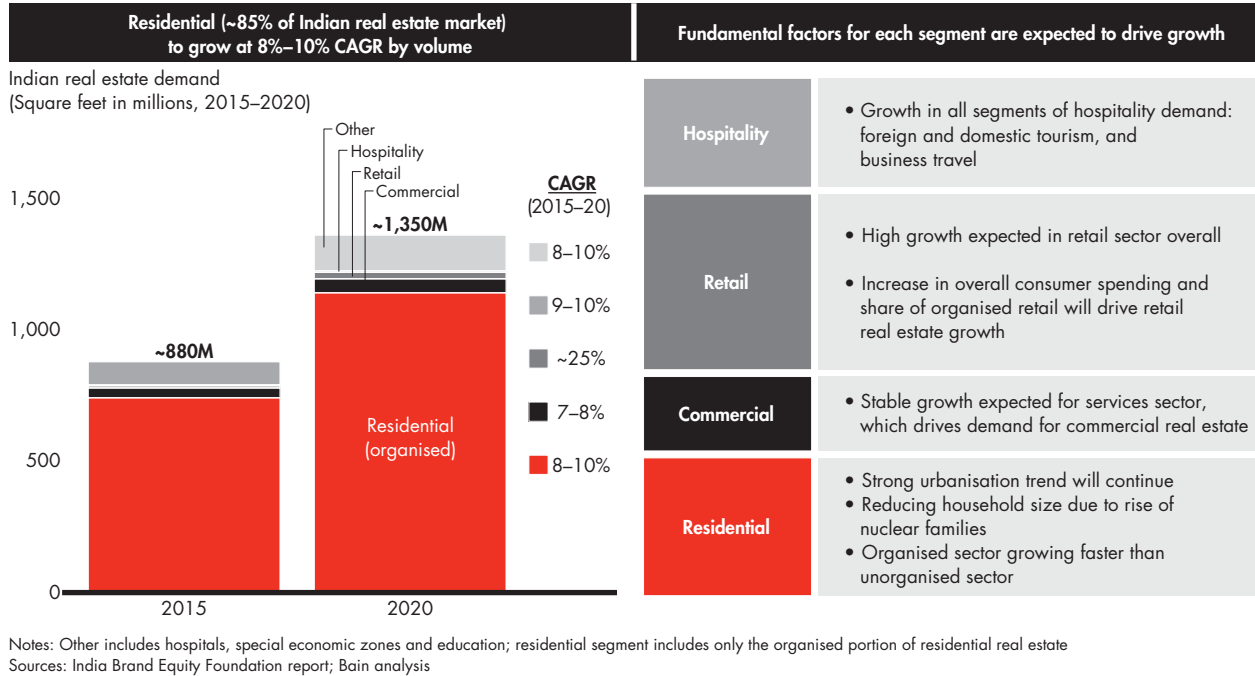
Residential (~85% of Indian real estate market) to grow at 8%–10% CAGR by volume

Fundamental factors for each segment are expected to drive growth

Indian real estate demand
(Square feet in millions, 2015–2020)

Other
Hospitality
Retail
Commercial

CAGR
(2015–20)

1,500
1,000
500
0

~1,350M
~880M

8–10%
9–10%
~25%
7–8%
8–10%

Residential
(organised)

2015
2020

| Hospitality | • Growth in all segments of hospitality demand: foreign and domestic tourism, and business travel |
|---|---|
| Retail | • High growth expected in retail sector overall<br>• Increase in overall consumer spending and share of organised retail will drive retail real estate growth |
| Commercial | • Stable growth expected for services sector, which drives demand for commercial real estate |
| Residential | • Strong urbanisation trend will continue<br>• Reducing household size due to rise of nuclear families<br>• Organised sector growing faster than unorganised sector |

Notes: Other includes hospitals, special economic zones and education; residential segment includes only the organised portion of residential real estate
Sources: India Brand Equity Foundation report; Bain analysis